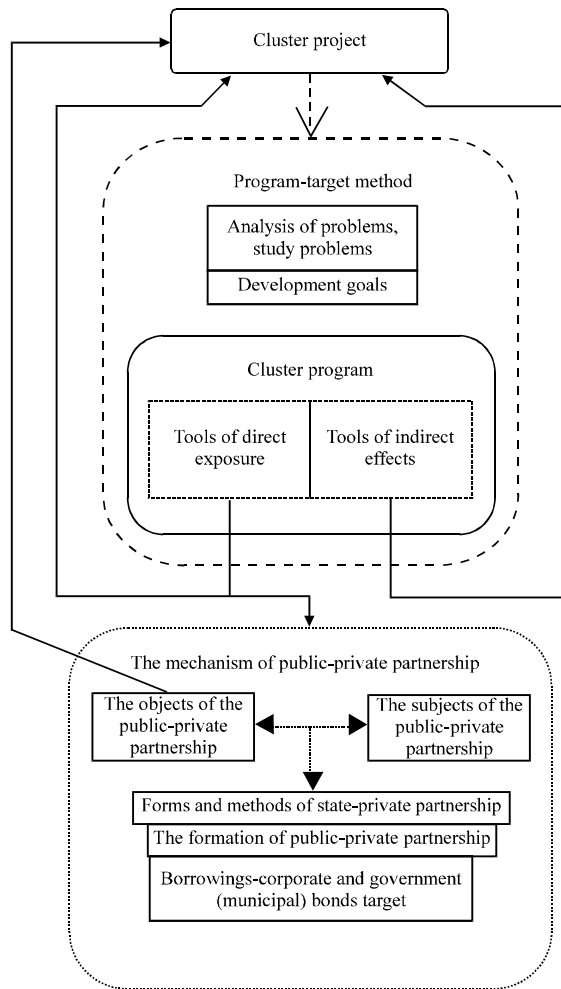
Cluster project

Program-target method

Analysis of problems, study problems

Development goals

Cluster program

Tools of direct exposure

Tools of indirect effects

The mechanism of public-private partnership

The objects of the public-private partnership

The subjects of the public-private partnership

Forms and methods of state-private partnership

The formation of public-private partnership

Borrowings-corporate and government (municipal) bonds target